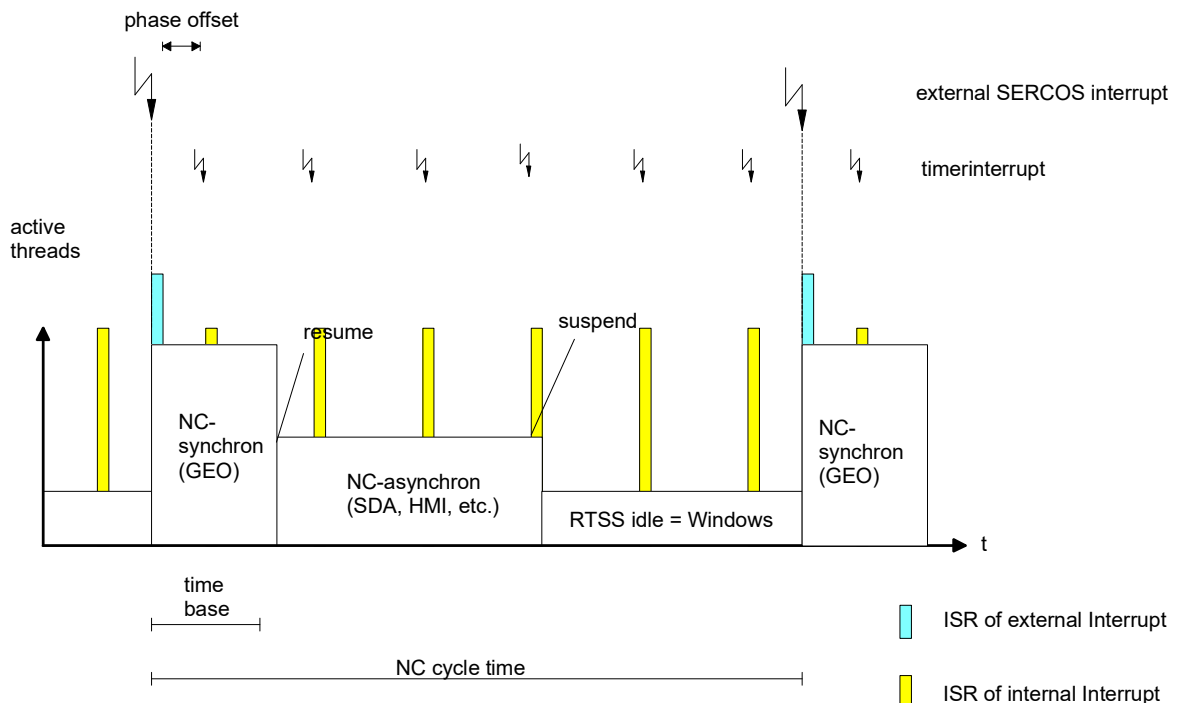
phase offset

external SERCOS interrupt

timerinterrupt

active threads

resume

suspend

NC-synchron (GEO)

NC-asynchron (SDA, HMI, etc.)

RTSS idle = Windows

NC-synchron (GEO)

t

time base

NC cycle time

ISR of external Interrupt

ISR of internal Interrupt